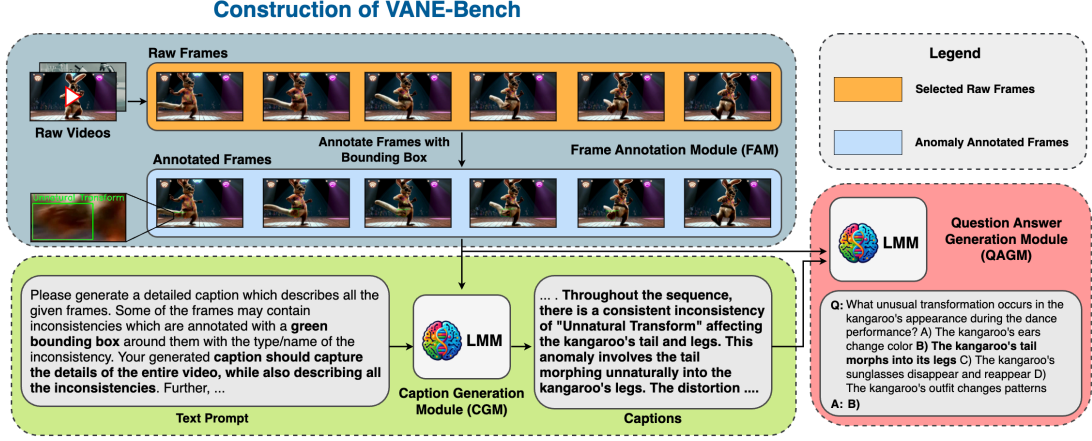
Construction of VANE-Bench

Raw Frames

Raw Videos

Annotate Frames with Bounding Box

Annotated Frames

Frame Annotation Module (FAM)

Unnatural Transform

Legend

Selected Raw Frames

Anomaly Annotated Frames

Please generate a detailed caption which describes all the given frames. Some of the frames may contain inconsistencies which are annotated with a green bounding box around them with the type/name of the inconsistency. Your generated caption should capture the details of the entire video, while also describing all the inconsistencies. Further, ...

Text Prompt

LMM

Caption Generation Module (CGM)

... . Throughout the sequence, there is a consistent inconsistency of "Unnatural Transform" affecting the kangaroo's tail and legs. This anomaly involves the tail morphing unnaturally into the kangaroo's legs. The distortion ....

Captions

LMM

Question Answer Generation Module (QAGM)

Q: What unusual transformation occurs in the kangaroo's appearance during the dance performance? A) The kangaroo's ears change color B) The kangaroo's tail morphs into its legs C) The kangaroo's sunglasses disappear and reappear D) The kangaroo's outfit changes patterns

A: B)